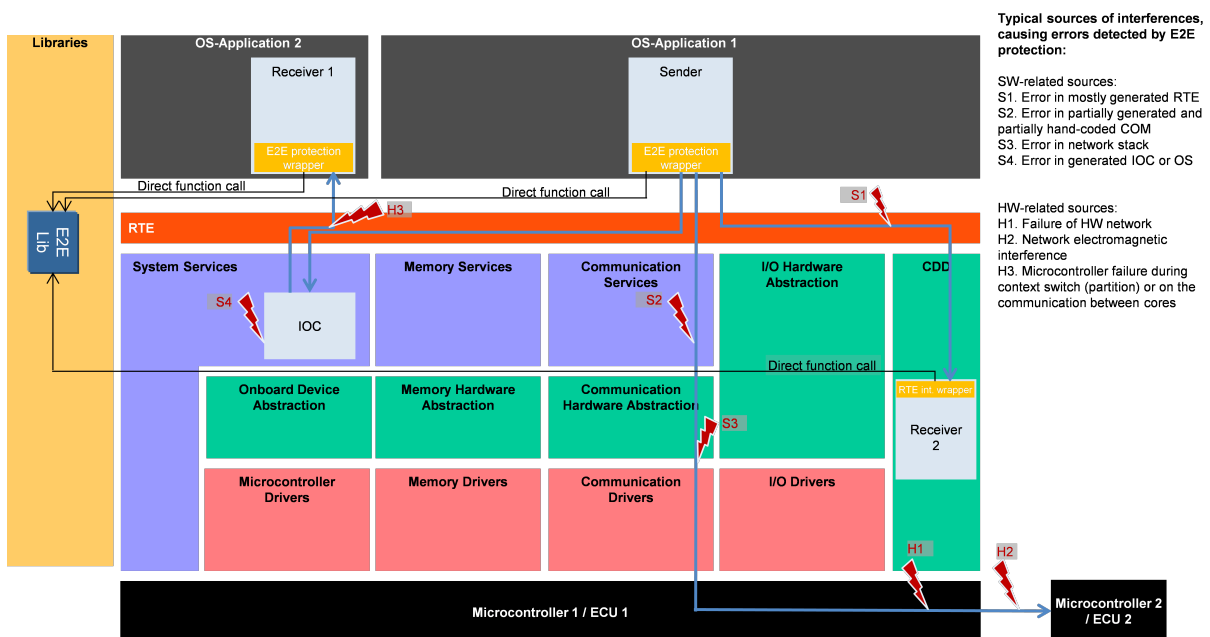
Libraries

OS-Application 2

Receiver 1

E2E protection wrapper

OS-Application 1

Sender

E2E protection wrapper

Typical sources of interferences, causing errors detected by E2E protection:

SW-related sources:
S1. Error in mostly generated RTE
S2. Error in partially generated and partially hand-coded COM
S3. Error in network stack
S4. Error in generated IOC or OS

HW-related sources:
H1. Failure of HW network
H2. Network electromagnetic interference
H3. Microcontroller failure during context switch (partition) or on the communication between cores

Direct function call

Direct function call

E2E Lib

H3

S1

RTE

System Services

Memory Services

Communication Services

I/O Hardware Abstraction

CDD

S4

IOC

S2

Direct function call

Onboard Device Abstraction

Memory Hardware Abstraction

Communication Hardware Abstraction

RTE int. wrapper

Receiver 2

S3

Microcontroller Drivers

Memory Drivers

Communication Drivers

I/O Drivers

H1

H2

Microcontroller 1 / ECU 1

Microcontroller 2 / ECU 2